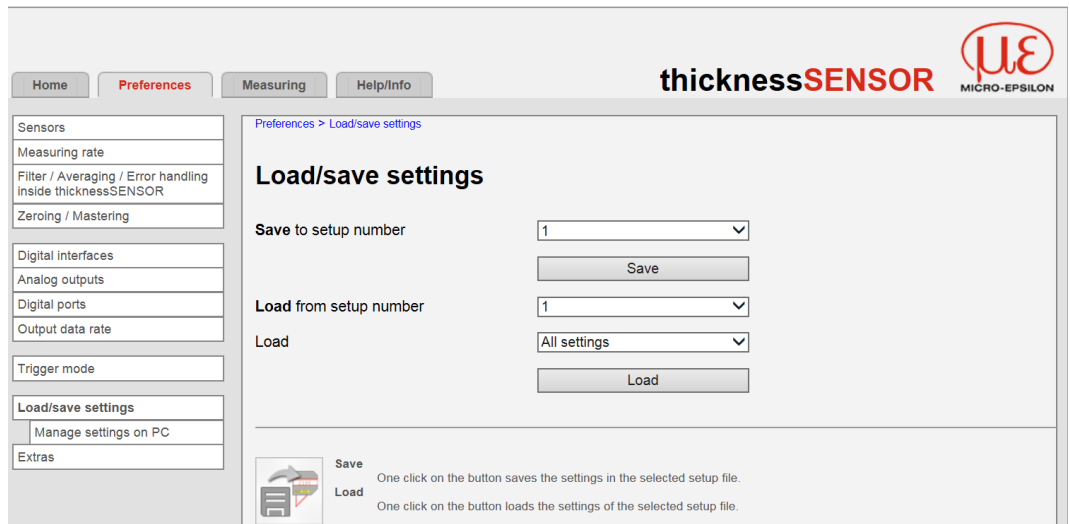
Home
Preferences
Measuring
Help/Info

thicknessSENSOR

MICRO-EPSILON

Sensors
Measuring rate
Filter / Averaging / Error handling inside thicknessSENSOR
Zeroing / Mastering

Digital interfaces
Analog outputs
Digital ports
Output data rate

Trigger mode

Load/save settings
Manage settings on PC
Extras

Preferences > Load/save settings

Load/save settings

Save to setup number
1
Save

Load from setup number
1
Load
All settings
Load

Save
One click on the button saves the settings in the selected setup file.
Load
One click on the button loads the settings of the selected setup file.